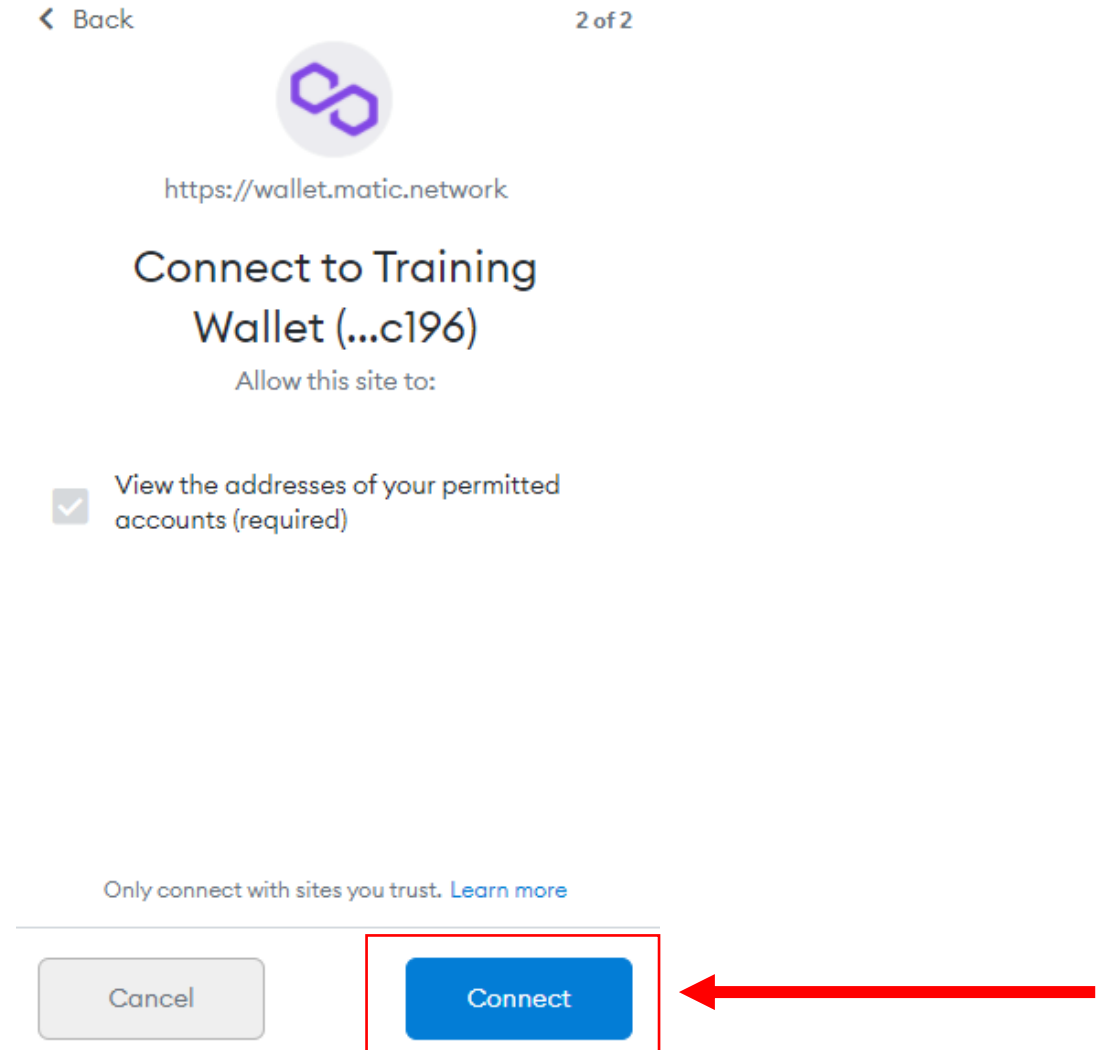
< Back

2 of 2

https://wallet.matic.network

Connect to Training Wallet (...c196)

Allow this site to:

View the addresses of your permitted accounts (required)

Only connect with sites you trust. Learn more

Cancel

Connect